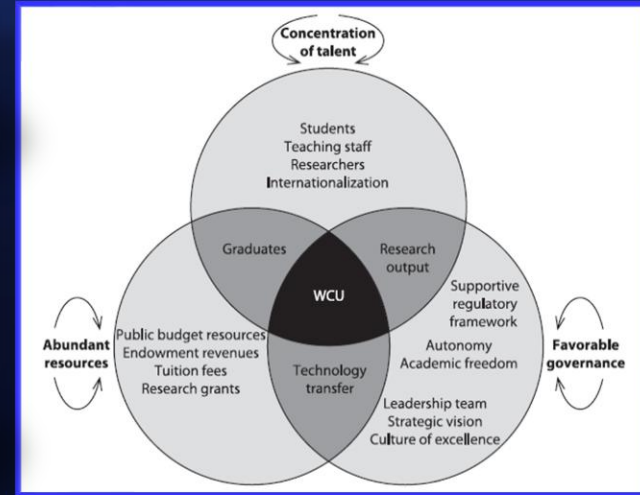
Concentration of talent

Students
Teaching staff
Researchers
Internationalization

Graduates

Research output

WCU

Abundant resources

Public budget resources
Endowment revenues
Tuition fees
Research grants

Technology transfer

Supportive regulatory framework
Autonomy
Academic freedom

Leadership team
Strategic vision
Culture of excellence

Favorable governance